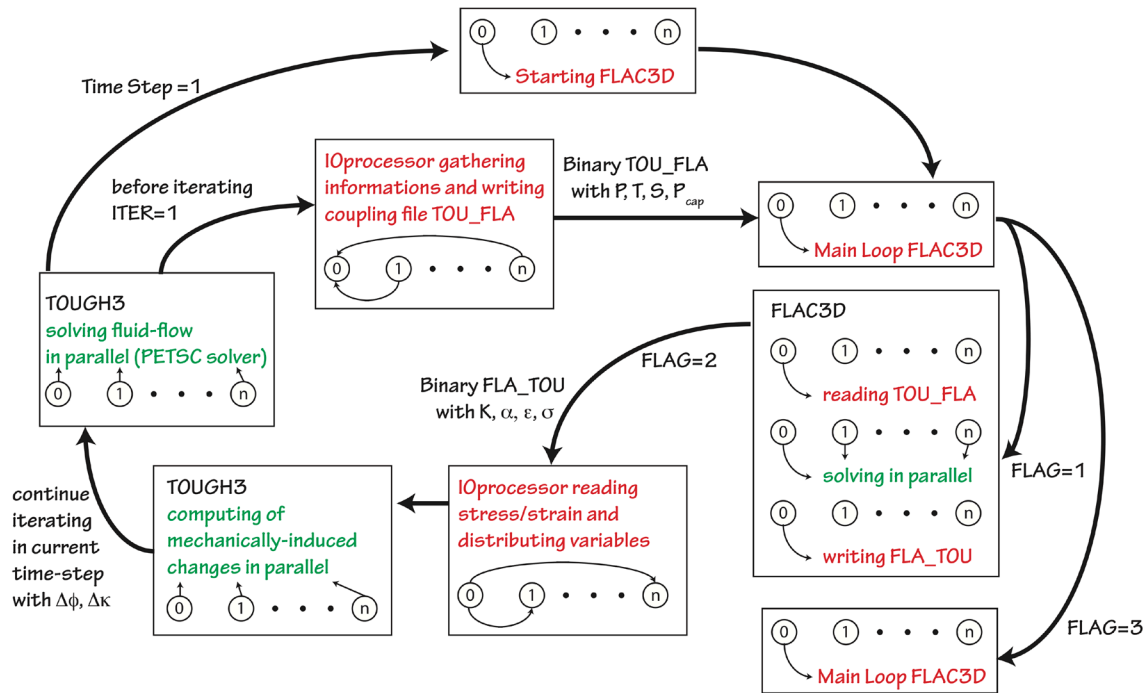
0 1 • • • n
Starting FLAC3D

Time Step =1

before iterating
ITER=1

IOprocessor gathering informations and writing coupling file TOU_FLA
0 1 • • • n

Binary TOU_FLA
with P, T, S, $P_{cap}$

0 1 • • • n
Main Loop FLAC3D

TOUGH3
solving fluid-flow in parallel (PETSC solver)
0 1 • • • n

FLAC3D
0 1 • • • n
reading TOU_FLA
0 1 • • • n
solving in parallel
0 1 • • • n
writing FLA_TOU

FLAG=2

Binary FLA_TOU
with K, $\alpha$, $\varepsilon$, $\sigma$

FLAG=1

continue iterating in current time-step with $\Delta\phi$, $\Delta\kappa$

TOUGH3
computing of mechanically-induced changes in parallel
0 1 • • • n

IOprocessor reading stress/strain and distributing variables
0 1 • • • n

FLAG=3

0 1 • • • n
Main Loop FLAC3D